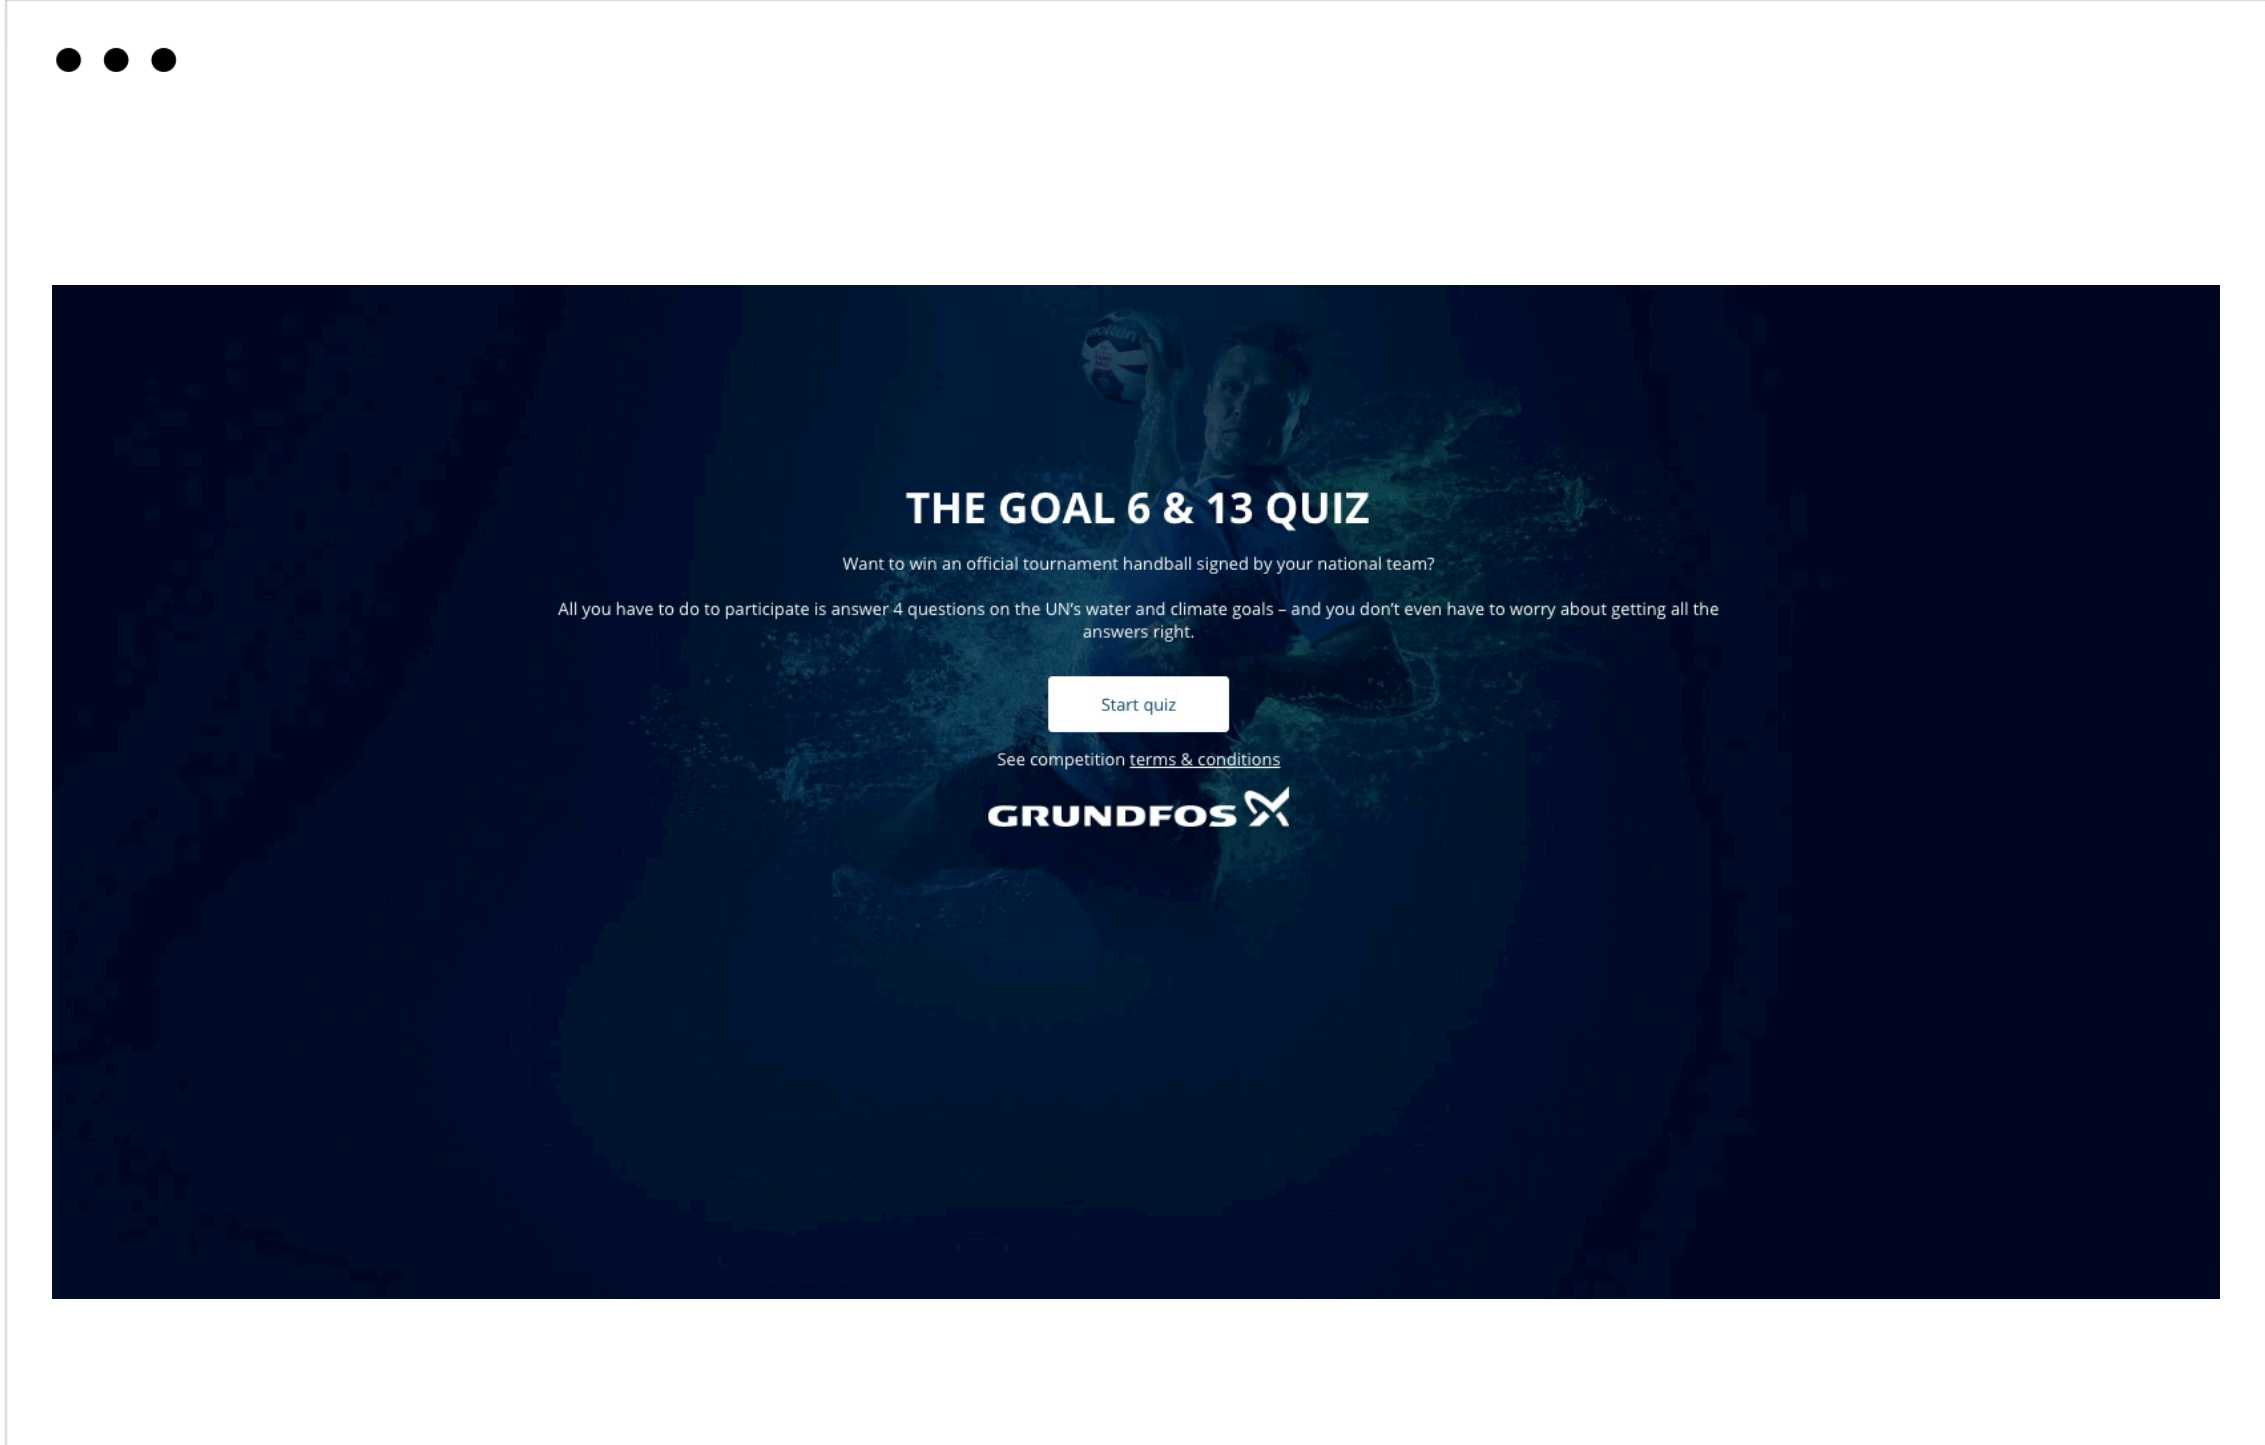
THE GOAL 6 & 13 QUIZ

Want to win an official tournament handball signed by your national team?

All you have to do to participate is answer 4 questions on the UN's water and climate goals – and you don't even have to worry about getting all the answers right.

Start quiz

See competition terms & conditions

GRUNDFOS